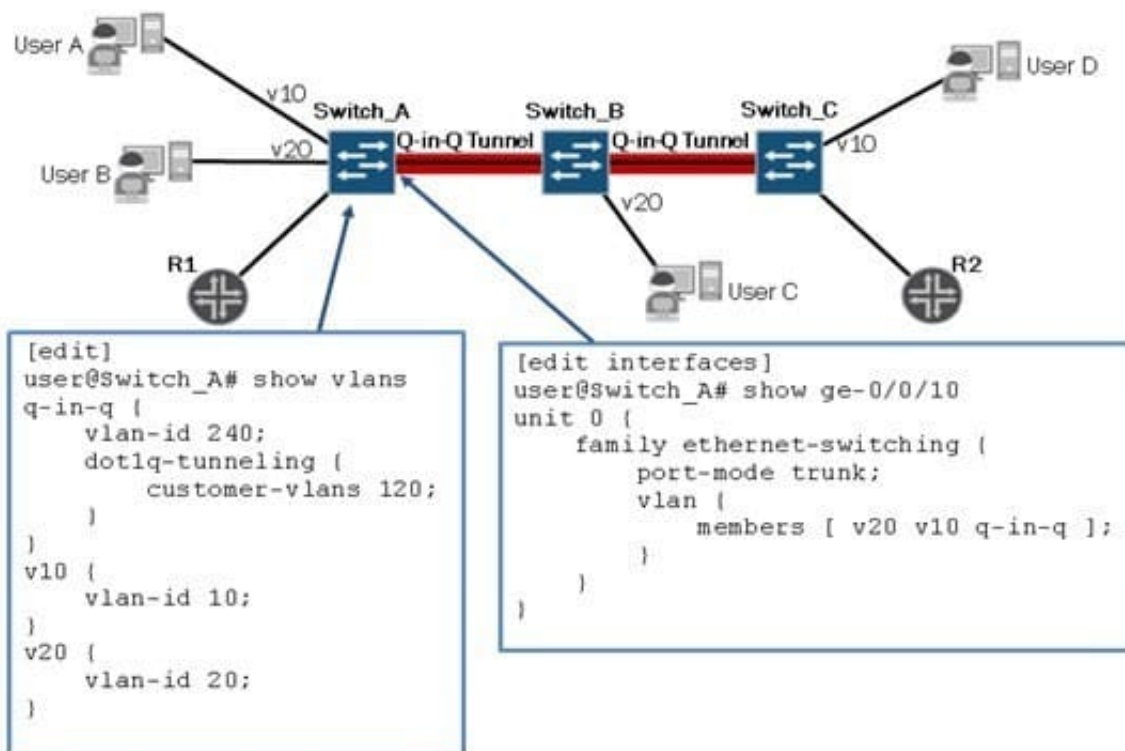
User A

v10

Switch_A

Switch_B

Switch_C

User D

User B

v20

Q-in-Q Tunnel

Q-in-Q Tunnel

v10

v20

R1

User C

R2

[edit]
user@Switch_A# show vlans
q-in-q {
    vlan-id 240;
    dot1q-tunneling {
        customer-vlans 120;
    }
}
v10 {
    vlan-id 10;
}
v20 {
    vlan-id 20;
}

[edit interfaces]
user@Switch_A# show ge-0/0/10
unit 0 {
    family ethernet-switching {
        port-mode trunk;
        vlan {
            members [ v20 v10 q-in-q ];
        }
    }
}